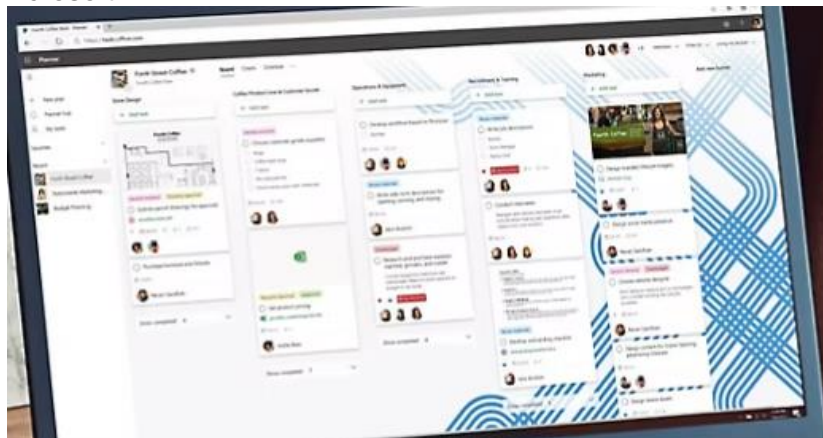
Planner

Fourth Street Coffee

Board Charts Schedule

Store Design

Coffee Product Line & Customer Goods

Operations & Equipment

Recruitment & Training

Marketing

Add new bucket

+ Add task

New plan

Planner hub

My tasks

Fourth Street Coffee

Fourth Coffee

Show completed

Show completed

Show completed